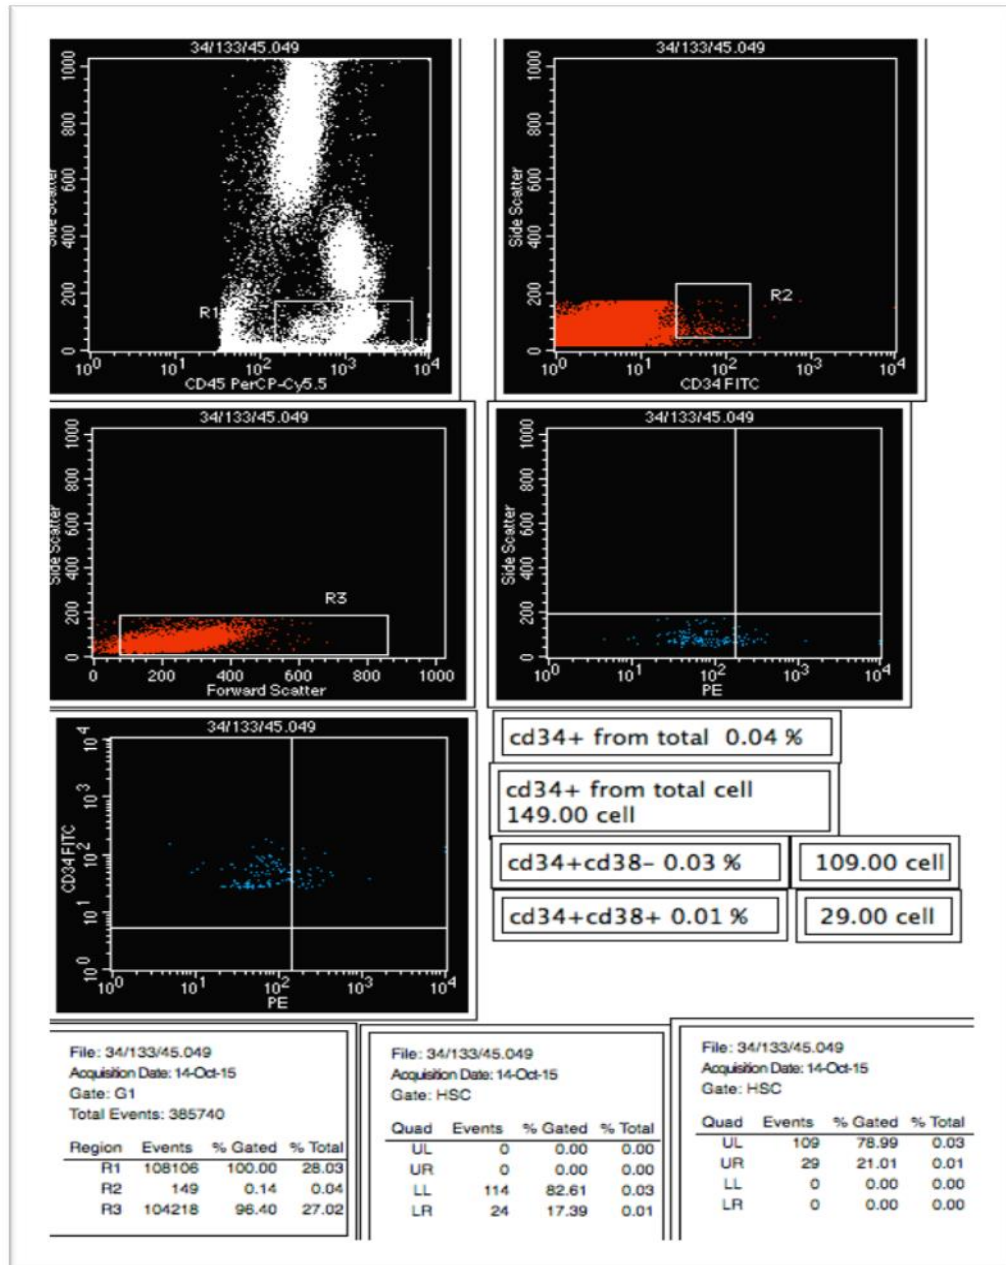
34/133/45.049

Side Scatter

0 200 400 600 800 1000

R1

$10^0$ $10^1$ $10^2$ $10^3$ $10^4$

CD45 PerCP-Cy5.5

34/133/45.049

Side Scatter

0 200 400 600 800 1000

R2

$10^0$ $10^1$ $10^2$ $10^3$ $10^4$

CD34 FITC

34/133/45.049

Side Scatter

0 200 400 600 800 1000

R3

0 200 400 600 800 1000

Forward Scatter

34/133/45.049

Side Scatter

0 200 400 600 800 1000

$10^0$ $10^1$ $10^2$ $10^3$ $10^4$

PE

34/133/45.049

CD34 FITC

$10^0$ $10^1$ $10^2$ $10^3$ $10^4$

$10^0$ $10^1$ $10^2$ $10^3$ $10^4$

PE

cd34+ from total 0.04 %

cd34+ from total cell 149.00 cell

cd34+cd38- 0.03 %

109.00 cell

cd34+cd38+ 0.01 %

29.00 cell

File: 34/133/45.049
Acquisition Date: 14-Oct-15
Gate: G1
Total Events: 385740

| Region | Events | % Gated | % Total |
|---|---|---|---|
| R1 | 108106 | 100.00 | 28.03 |
| R2 | 149 | 0.14 | 0.04 |
| R3 | 104218 | 96.40 | 27.02 |

File: 34/133/45.049
Acquisition Date: 14-Oct-15
Gate: HSC

| Quad | Events | % Gated | % Total |
|---|---|---|---|
| UL | 0 | 0.00 | 0.00 |
| UR | 0 | 0.00 | 0.00 |
| LL | 114 | 82.61 | 0.03 |
| LR | 24 | 17.39 | 0.01 |

File: 34/133/45.049
Acquisition Date: 14-Oct-15
Gate: HSC

| Quad | Events | % Gated | % Total |
|---|---|---|---|
| UL | 109 | 78.99 | 0.03 |
| UR | 29 | 21.01 | 0.01 |
| LL | 0 | 0.00 | 0.00 |
| LR | 0 | 0.00 | 0.00 |